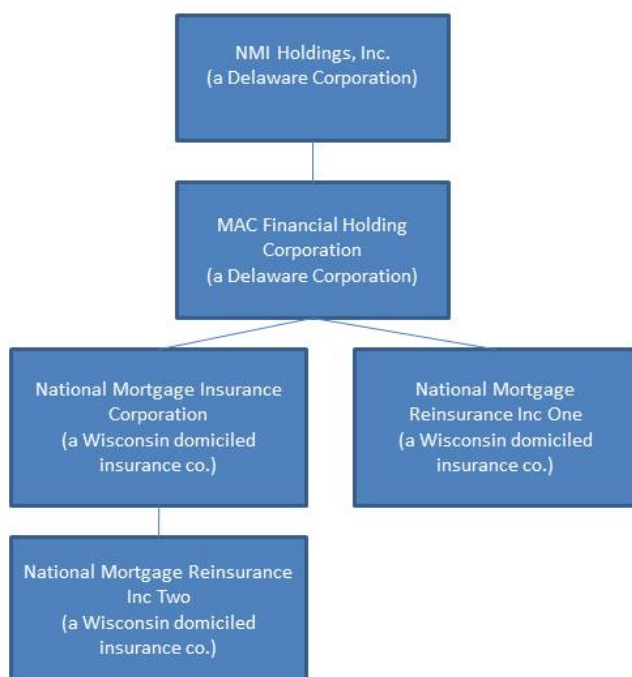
NMI Holdings, Inc.
(a Delaware Corporation)

MAC Financial Holding Corporation
(a Delaware Corporation)

National Mortgage Insurance Corporation
(a Wisconsin domiciled insurance co.)

National Mortgage Reinsurance Inc One
(a Wisconsin domiciled insurance co.)

National Mortgage Reinsurance Inc Two
(a Wisconsin domiciled insurance co.)